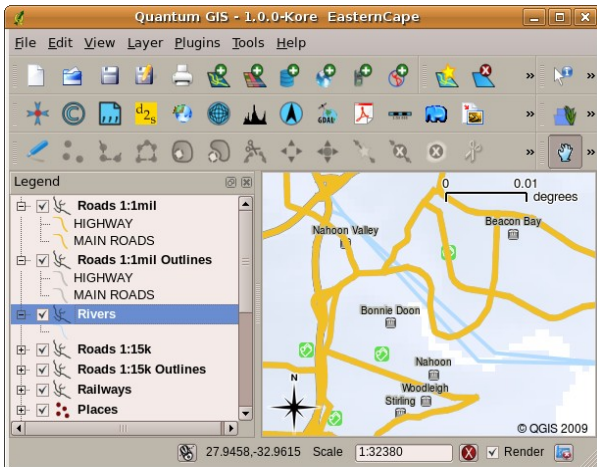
Quantum GIS - 1.0.0-Kore EasternCape

File Edit View Layer Plugins Tools Help

Legend

Roads 1:1mil
HIGHWAY
MAIN ROADS
Roads 1:1mil Outlines
HIGHWAY
MAIN ROADS
Rivers
Roads 1:15k
Roads 1:15k Outlines
Railways
Places

0 0.01 degrees

Nahoon Valley
Beacon Bay
Bonnie Doon
Nahoon
Woodleigh
Stirling
N
© QGIS 2009

27.9458,-32.9615 Scale 1:32380 Render